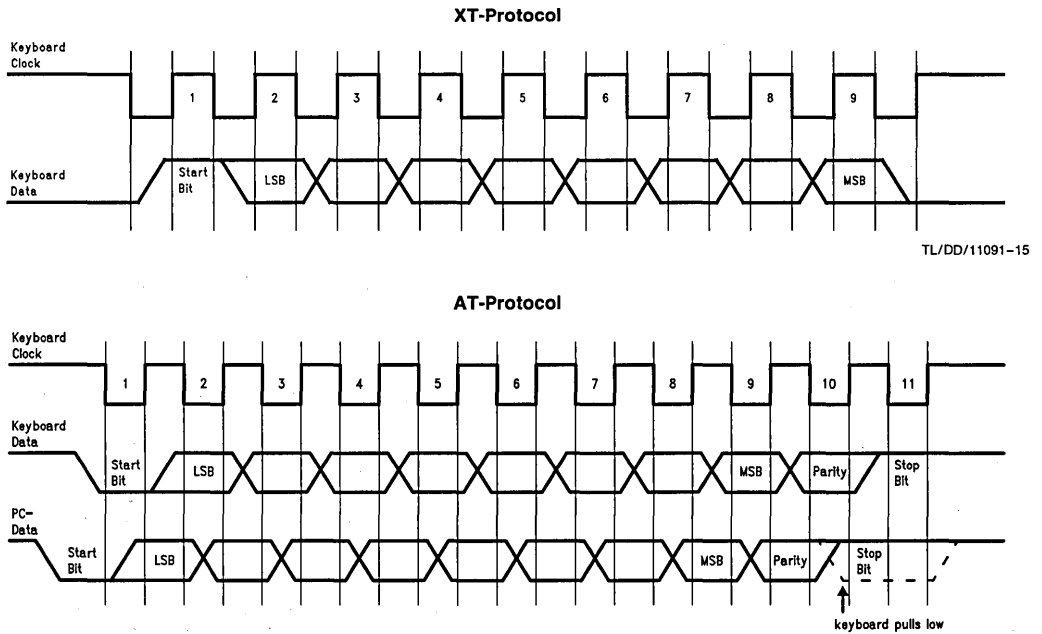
XT-Protocol

Keyboard Clock

1 2 3 4 5 6 7 8 9

Keyboard Data

Start Bit

LSB

MSB

TL/DD/11091-15

AT-Protocol

Keyboard Clock

1 2 3 4 5 6 7 8 9 10 11

Keyboard Data

Start Bit

LSB

MSB

Parity

Stop Bit

PC-Data

Start Bit

LSB

MSB

Parity

Stop Bit

keyboard pulls low